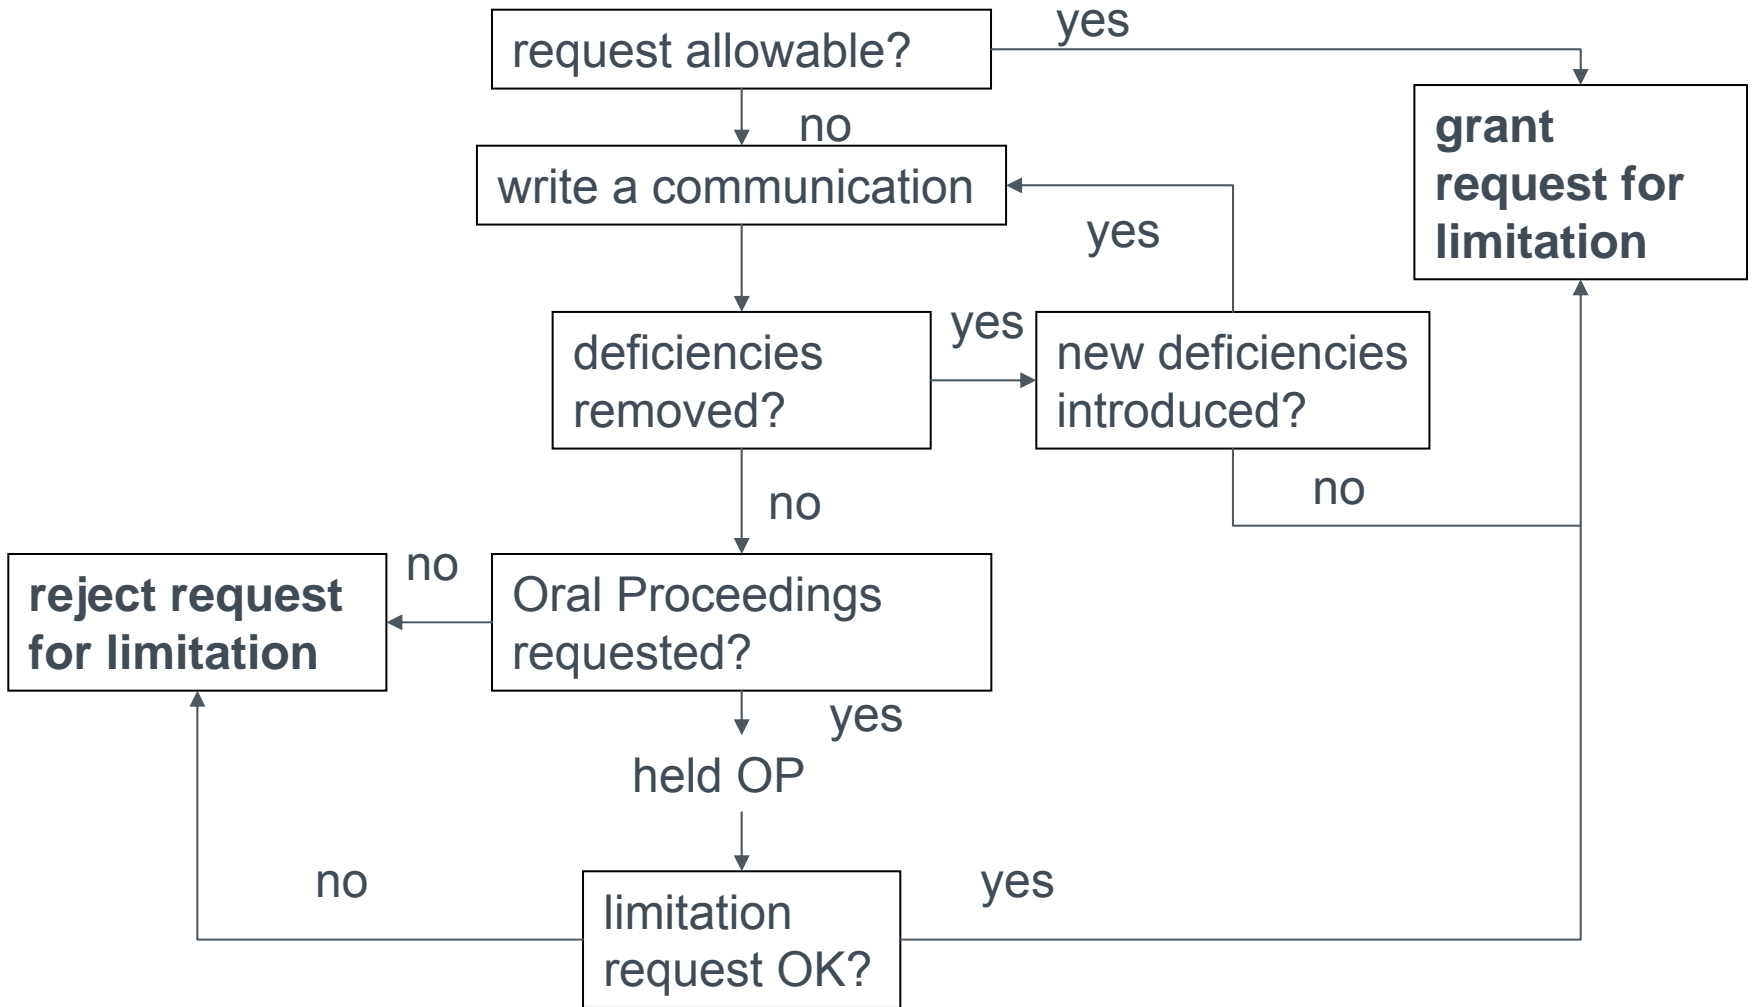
request allowable?

yes

grant request for limitation

no

write a communication

yes

deficiencies removed?

yes

new deficiencies introduced?

no

no

no

reject request for limitation

Oral Proceedings requested?

yes

held OP

no

limitation request OK?

yes